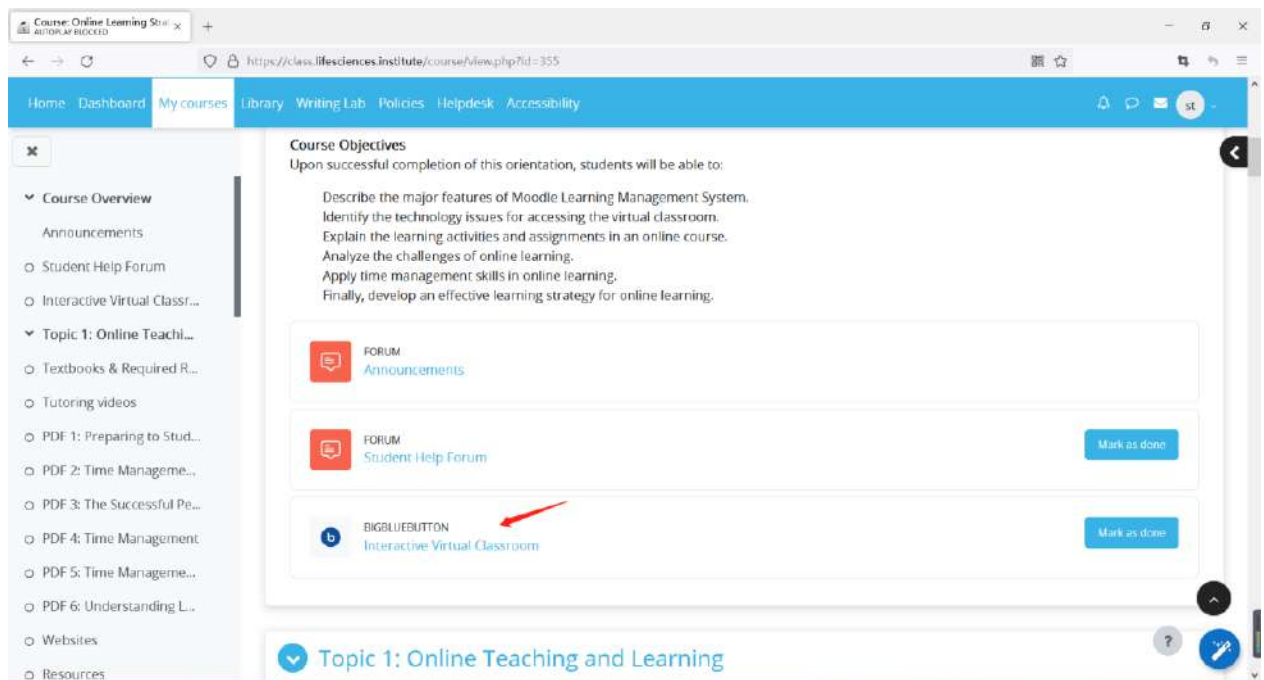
Course: Online Learning Str
AUTOPLAY BLOCKED

https://class.lifesciences.institute/course/view.php?id=355

Home Dashboard My courses Library Writing Lab Policies Helpdesk Accessibility

st

Course Overview
Announcements
Student Help Forum
Interactive Virtual Classr...
Topic 1: Online Teachi...
Textbooks & Required R...
Tutoring videos
PDF 1: Preparing to Stud...
PDF 2: Time Manageme...
PDF 3: The Successful Pe...
PDF 4: Time Management
PDF 5: Time Manageme...
PDF 6: Understanding L...
Websites
Resources

Course Objectives
Upon successful completion of this orientation, students will be able to:

Describe the major features of Moodle Learning Management System.
Identify the technology issues for accessing the virtual classroom.
Explain the learning activities and assignments in an online course.
Analyze the challenges of online learning.
Apply time management skills in online learning.
Finally, develop an effective learning strategy for online learning.

FORUM
Announcements

FORUM
Student Help Forum
Mark as done

BIGBLUEBUTTON
Interactive Virtual Classroom
Mark as done

Topic 1: Online Teaching and Learning

?